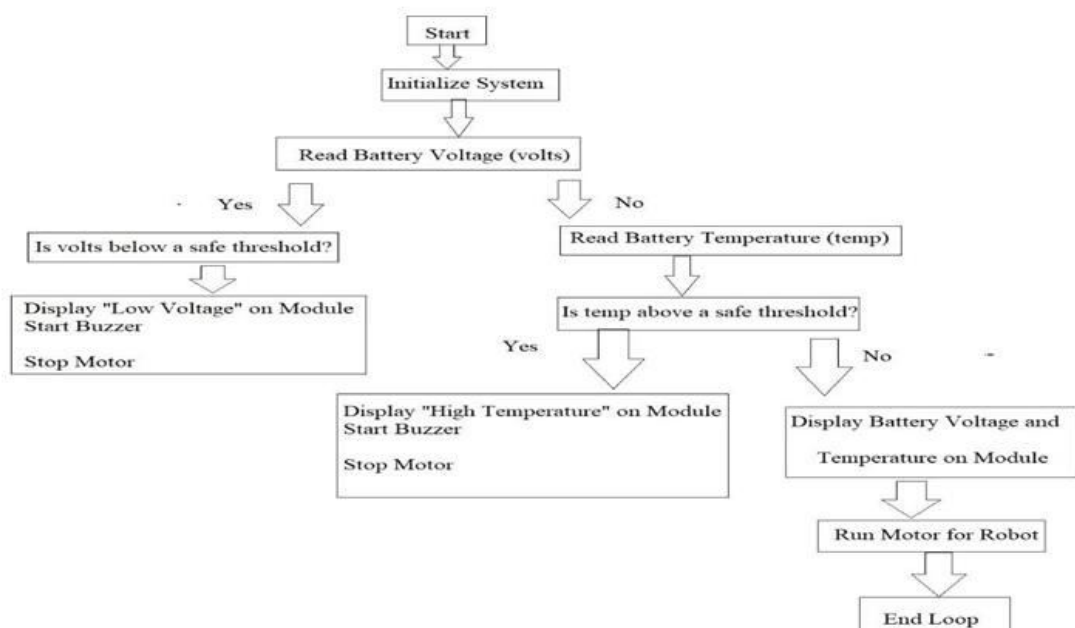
Start

Initialize System

Read Battery Voltage (volts)

Yes

No

Is volts below a safe threshold?

Read Battery Temperature (temp)

Display "Low Voltage" on Module
Start Buzzer

Stop Motor

Is temp above a safe threshold?

Yes

No

Display "High Temperature" on Module
Start Buzzer

Stop Motor

Display Battery Voltage and

Temperature on Module

Run Motor for Robot

End Loop